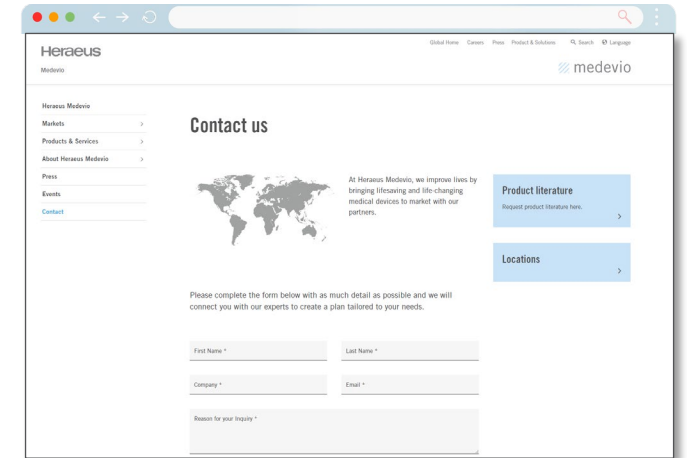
Heraeus
Medevio

Global Home Careers Press Product & Solutions Search Language

medevio

Heraeus Medevio
Markets
Products & Services
About Heraeus Medevio
Press
Events
Contact

Contact us

At Heraeus Medevio, we improve lives by bringing lifesaving and life-changing medical devices to market with our partners.

Product literature
Request product literature here.

Locations

Please complete the form below with as much detail as possible and we will connect you with our experts to create a plan tailored to your needs.

First Name *
Last Name *
Company *
Email *
Reason for your Inquiry *